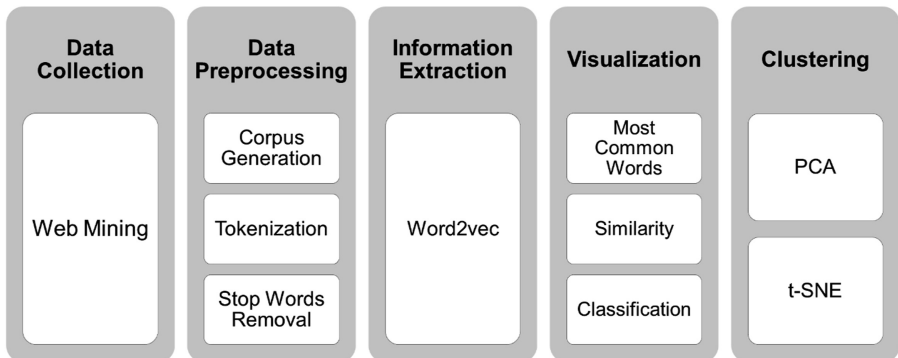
Data Collection

Web Mining

Data Preprocessing

Corpus Generation

Tokenization

Stop Words Removal

Information Extraction

Word2vec

Visualization

Most Common Words

Similarity

Classification

Clustering

PCA

t-SNE